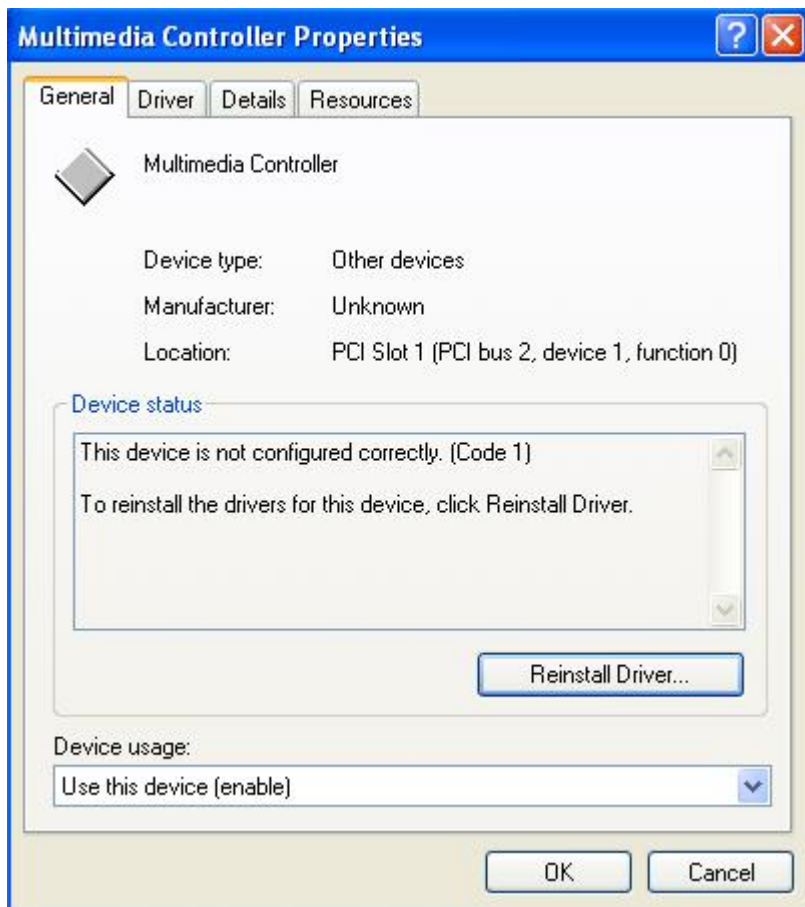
Multimedia Controller Properties

General | Driver | Details | Resources

Multimedia Controller

| | |
|---|---|
| Device type: | Other devices |
| Manufacturer: | Unknown |
| Location: | PCI Slot 1 (PCI bus 2, device 1, function 0) |

Device status

This device is not configured correctly. (Code 1)

To reinstall the drivers for this device, click Reinstall Driver.

Reinstall Driver...

Device usage:

Use this device (enable)

OK | Cancel